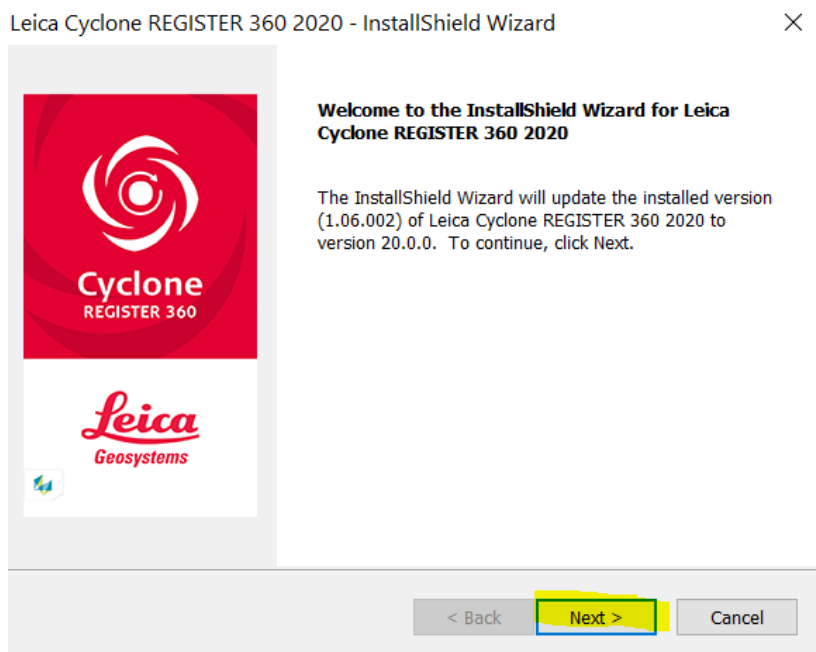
Leica Cyclone REGISTER 360 2020 - InstallShield Wizard

Cyclone
REGISTER 360

Leica
Geosystems

Welcome to the InstallShield Wizard for Leica Cyclone REGISTER 360 2020

The InstallShield Wizard will update the installed version (1.06.002) of Leica Cyclone REGISTER 360 2020 to version 20.0.0. To continue, click Next.

< Back
Next >
Cancel